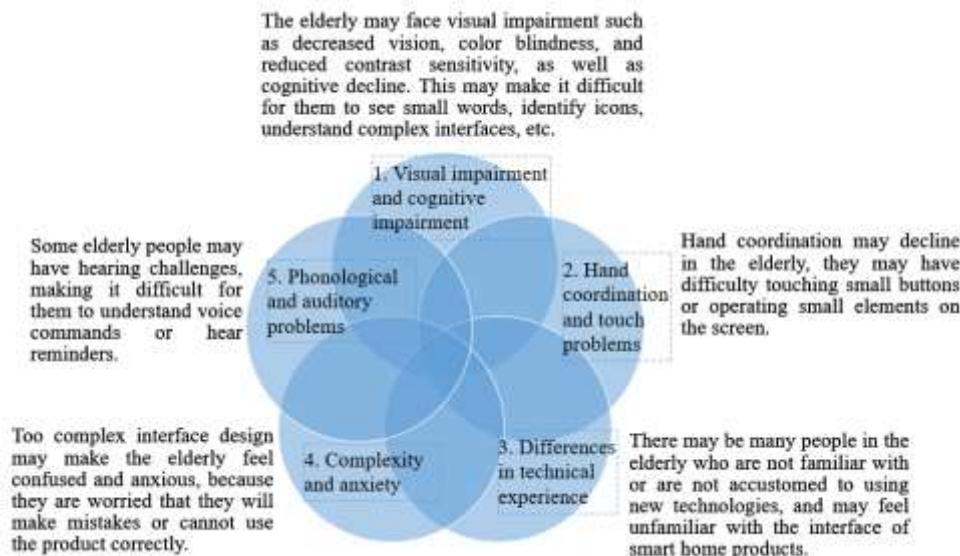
The elderly may face visual impairment such as decreased vision, color blindness, and reduced contrast sensitivity, as well as cognitive decline. This may make it difficult for them to see small words, identify icons, understand complex interfaces, etc.

1. Visual impairment and cognitive impairment

Some elderly people may have hearing challenges, making it difficult for them to understand voice commands or hear reminders.

5. Phonological and auditory problems

2. Hand coordination and touch problems

Hand coordination may decline in the elderly, they may have difficulty touching small buttons or operating small elements on the screen.

Too complex interface design may make the elderly feel confused and anxious, because they are worried that they will make mistakes or cannot use the product correctly.

4. Complexity and anxiety

3. Differences in technical experience

There may be many people in the elderly who are not familiar with or are not accustomed to using new technologies, and may feel unfamiliar with the interface of smart home products.